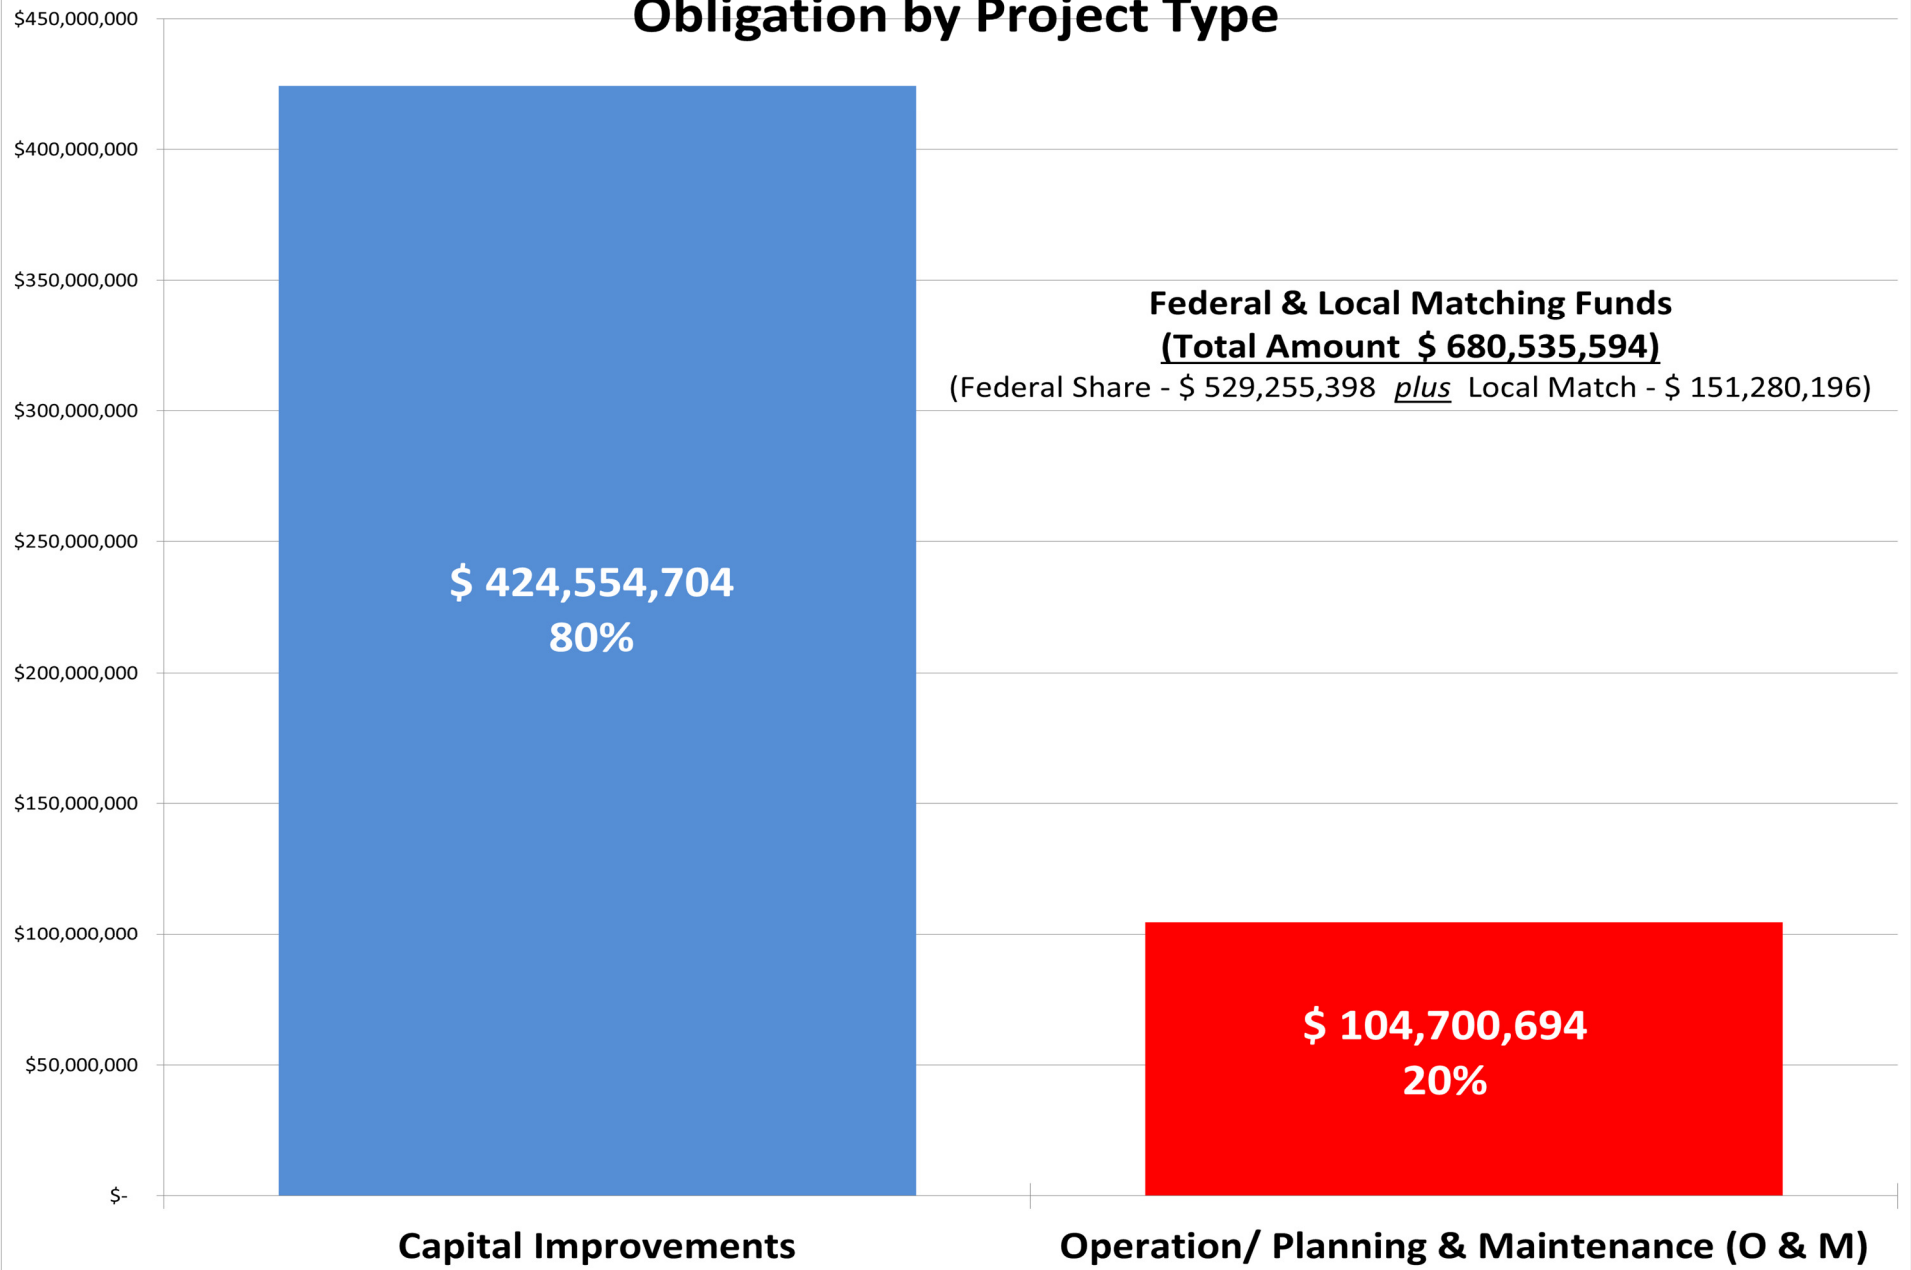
Obligation by Project Type

$450,000,000
$400,000,000
$350,000,000
$300,000,000
$250,000,000
$200,000,000
$150,000,000
$100,000,000
$50,000,000
$-

Federal & Local Matching Funds
(Total Amount $ 680,535,594)
(Federal Share - $ 529,255,398 plus Local Match - $ 151,280,196)

$ 424,554,704
80%

$ 104,700,694
20%

Capital Improvements

Operation/ Planning & Maintenance (O & M)